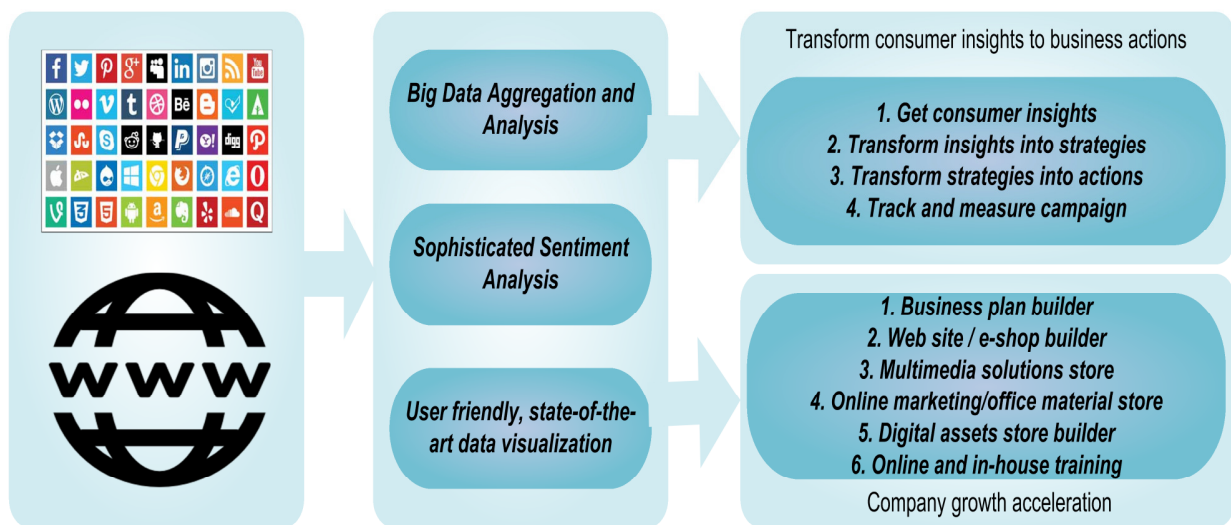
WWW

Big Data Aggregation and Analysis

Sophisticated Sentiment Analysis

User friendly, state-of-the-art data visualization

Transform consumer insights to business actions

1. Get consumer insights
2. Transform insights into strategies
3. Transform strategies into actions
4. Track and measure campaign

1. Business plan builder
2. Web site / e-shop builder
3. Multimedia solutions store
4. Online marketing/office material store
5. Digital assets store builder
6. Online and in-house training

Company growth acceleration